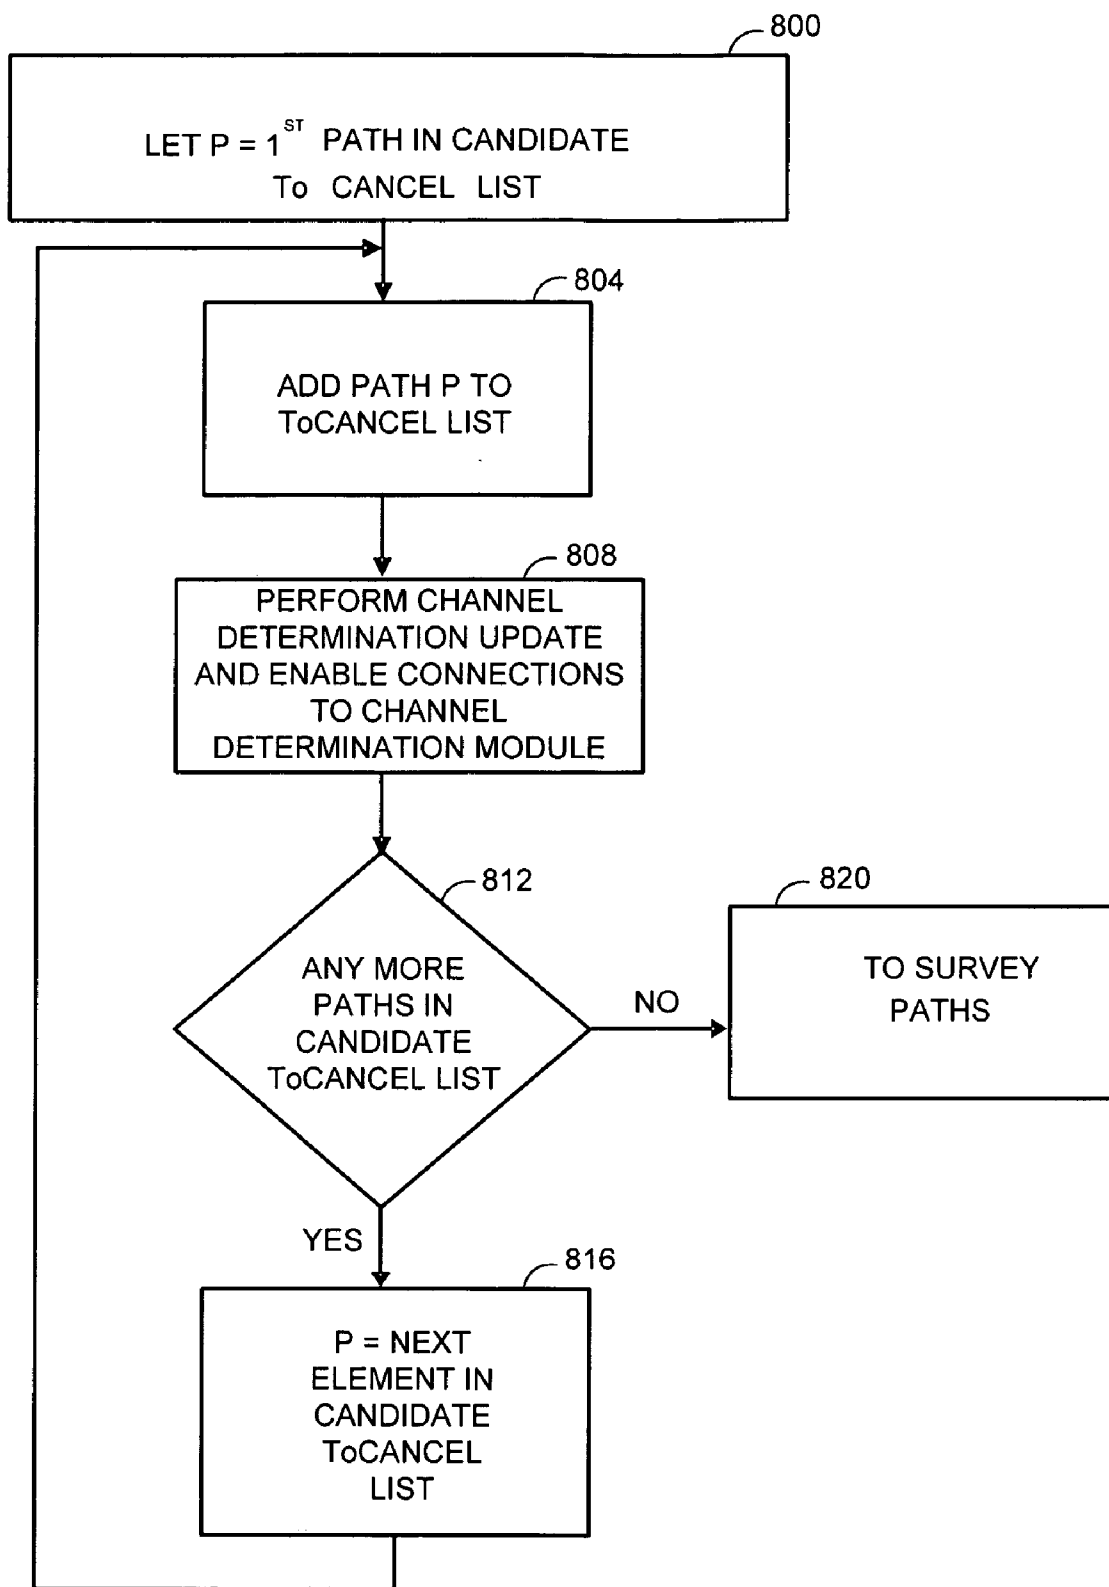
800

LET P = $1^{ST}$ PATH IN CANDIDATE To CANCEL LIST

804

ADD PATH P TO ToCANCEL LIST

808

PERFORM CHANNEL DETERMINATION UPDATE AND ENABLE CONNECTIONS TO CHANNEL DETERMINATION MODULE

812

ANY MORE PATHS IN CANDIDATE ToCANCEL LIST

NO

820

TO SURVEY PATHS

YES

816

P = NEXT ELEMENT IN CANDIDATE ToCANCEL LIST